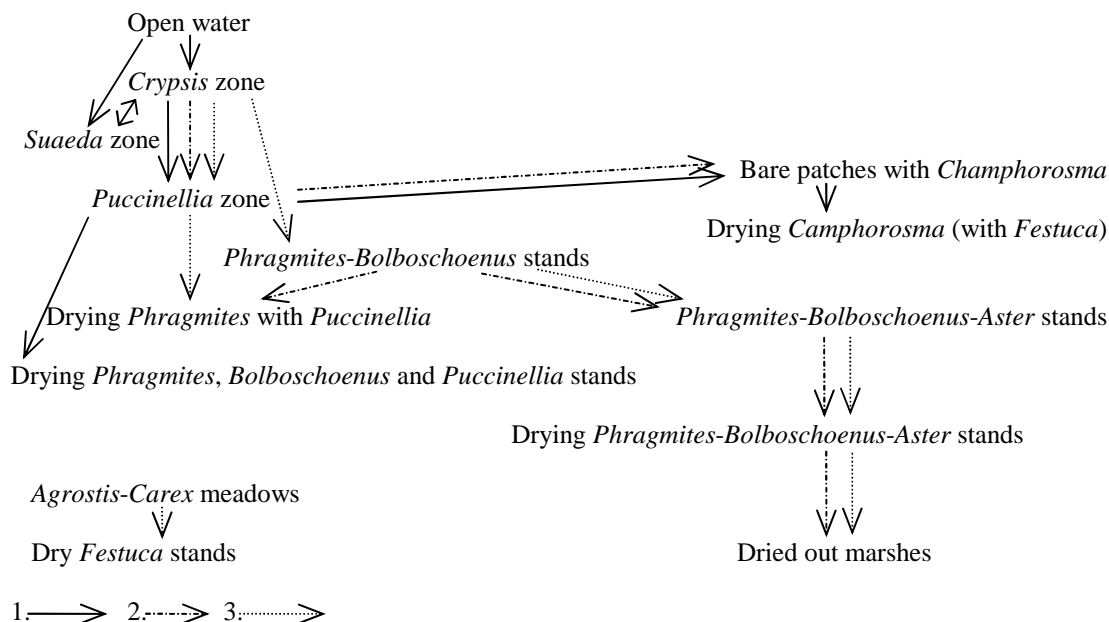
Open water

*Crypsis* zone

*Suaeda* zone

*Puccinellia* zone

Bare patches with *Champhorosma*

Drying *Camphorosma* (with *Festuca*)

*Phragmites-Bolboschoenus* stands

Drying *Phragmites* with *Puccinellia*

*Phragmites-Bolboschoenus-Aster* stands

Drying *Phragmites*, *Bolboschoenus* and *Puccinellia* stands

Drying *Phragmites-Bolboschoenus-Aster* stands

*Agrostis-Carex* meadows

Dry *Festuca* stands

Dried out marshes

1. 2. 3.